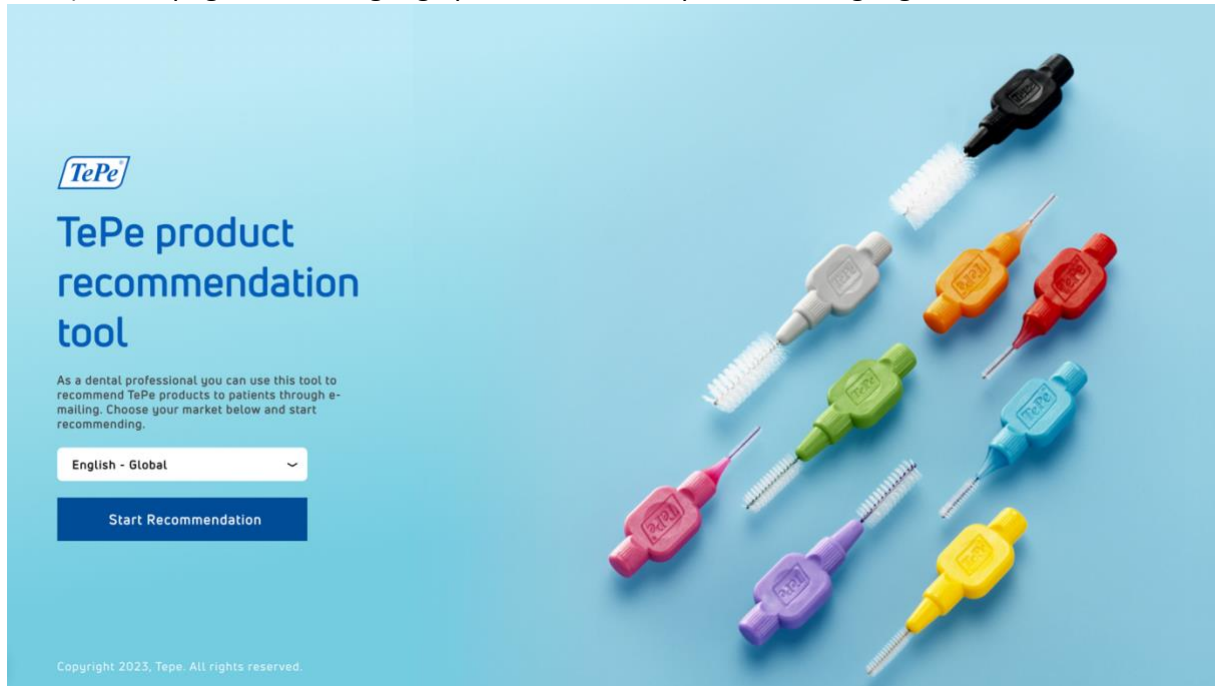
TePe

TePe product recommendation tool

As a dental professional you can use this tool to recommend TePe products to patients through e-mailing. Choose your market below and start recommending.

English - Global

Start Recommendation

Copyright 2023, Tepe. All rights reserved.